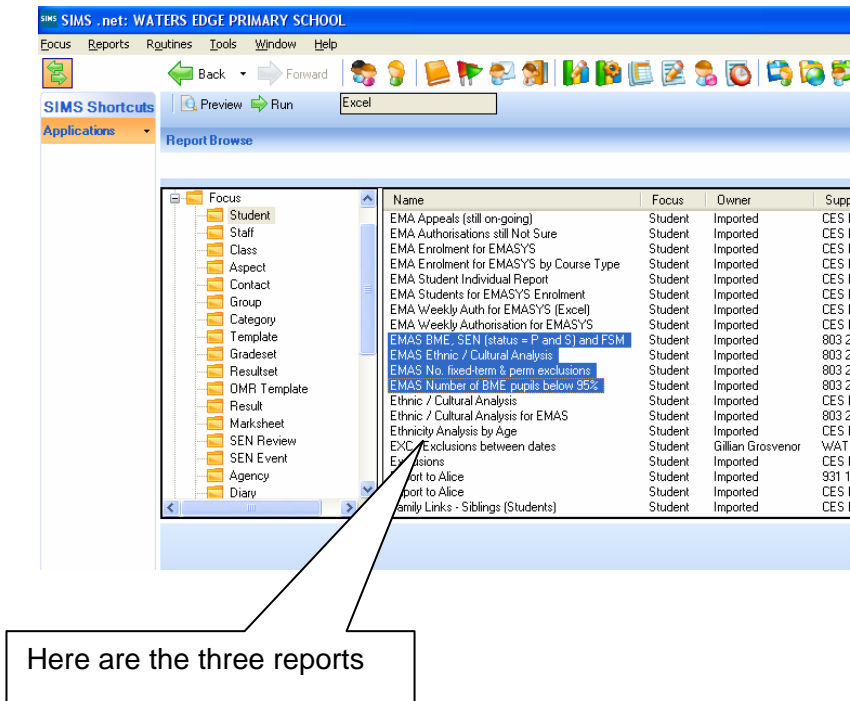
SIMS .net: WATERS EDGE PRIMARY SCHOOL

Focus Reports Routines Tools Window Help

Back Forward

SIMS Shortcuts

Applications

Preview Run Excel

Report Browse

Focus
Student
Staff
Class
Aspect
Contact
Group
Category
Template
Gradeset
Resultset
OMR Template
Result
Marksheet
SEN Review
SEN Event
Agency
Diary

| Name | Focus | Owner | Supp |
|---|---|---|---|
| EMA Appeals (still on-going) | Student | Imported | CES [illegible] |
| EMA Authorisations still Not Sure | Student | Imported | CES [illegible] |
| EMA Enrolment for EMASYS | Student | Imported | CES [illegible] |
| EMA Enrolment for EMASYS by Course Type | Student | Imported | CES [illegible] |
| EMA Student Individual Report | Student | Imported | CES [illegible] |
| EMA Students for EMASYS Enrolment | Student | Imported | CES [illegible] |
| EMA Weekly Auth for EMASYS (Excel) | Student | Imported | CES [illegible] |
| EMA Weekly Authorisation for EMASYS | Student | Imported | CES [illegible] |
| EMAS BME, SEN (status = P and S) and FSM | Student | Imported | 803 2 |
| EMAS Ethnic / Cultural Analysis | Student | Imported | 803 2 |
| EMAS No. fixed-term & perm exclusions | Student | Imported | 803 2 |
| EMAS Number of BME pupils below 95% | Student | Imported | 803 2 |
| Ethnic / Cultural Analysis | Student | Imported | CES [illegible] |
| Ethnic / Cultural Analysis for EMAS | Student | Imported | 803 2 |
| Ethnicity Analysis by Age | Student | Imported | CES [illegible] |
| EXC Exclusions between dates | Student | Gillian Grosvenor | WAT |
| Ex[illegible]sions | Student | Imported | CES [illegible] |
| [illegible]ort to Alice | Student | Imported | 931 1 |
| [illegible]port to Alice | Student | Imported | CES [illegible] |
| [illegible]amily Links - Siblings (Students) | Student | Imported | CES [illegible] |

Here are the three reports